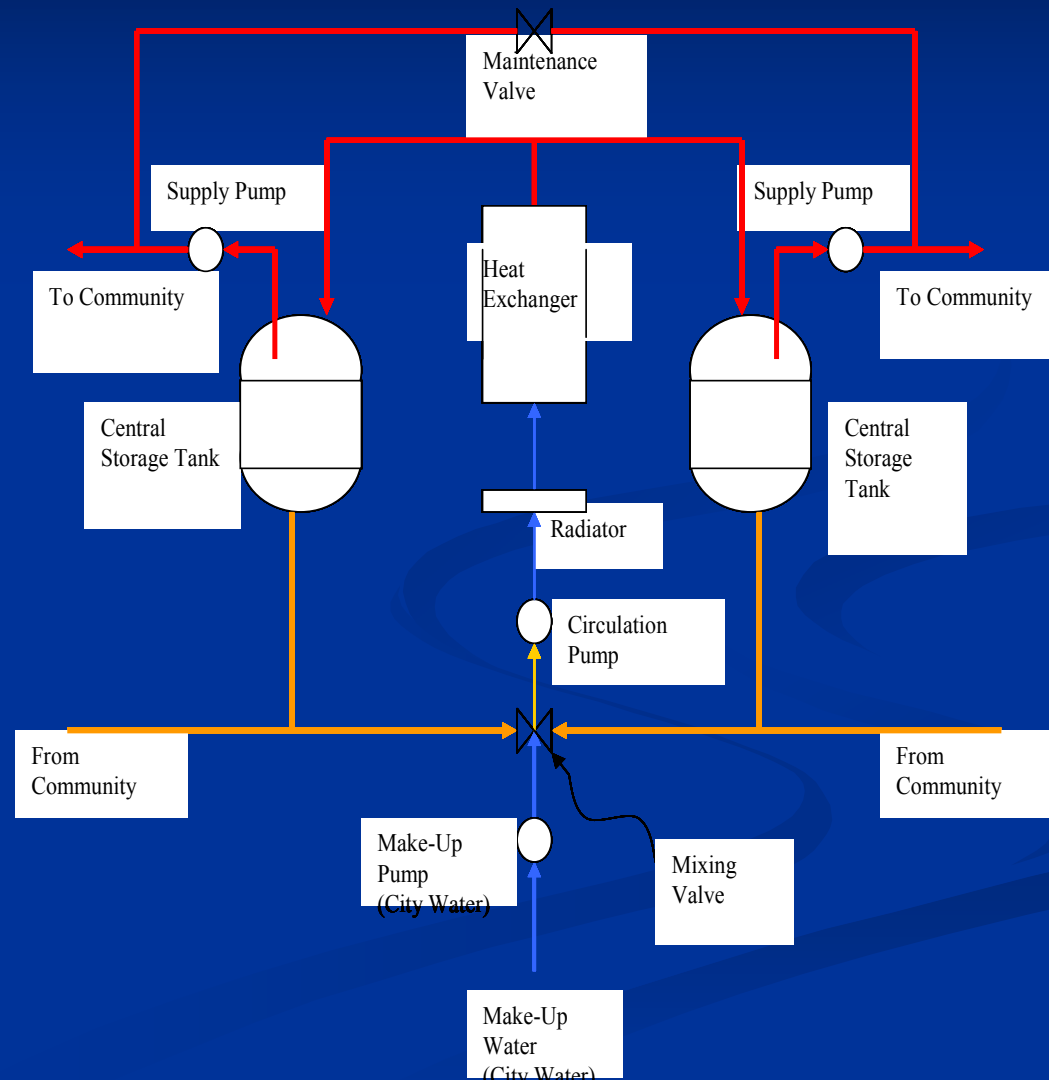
Maintenance Valve

Supply Pump

Supply Pump

To Community

Heat Exchanger

To Community

Central Storage Tank

Central Storage Tank

Radiator

Circulation Pump

From Community

From Community

Make-Up Pump (City Water)

Mixing Valve

Make-Up Water (City Water)